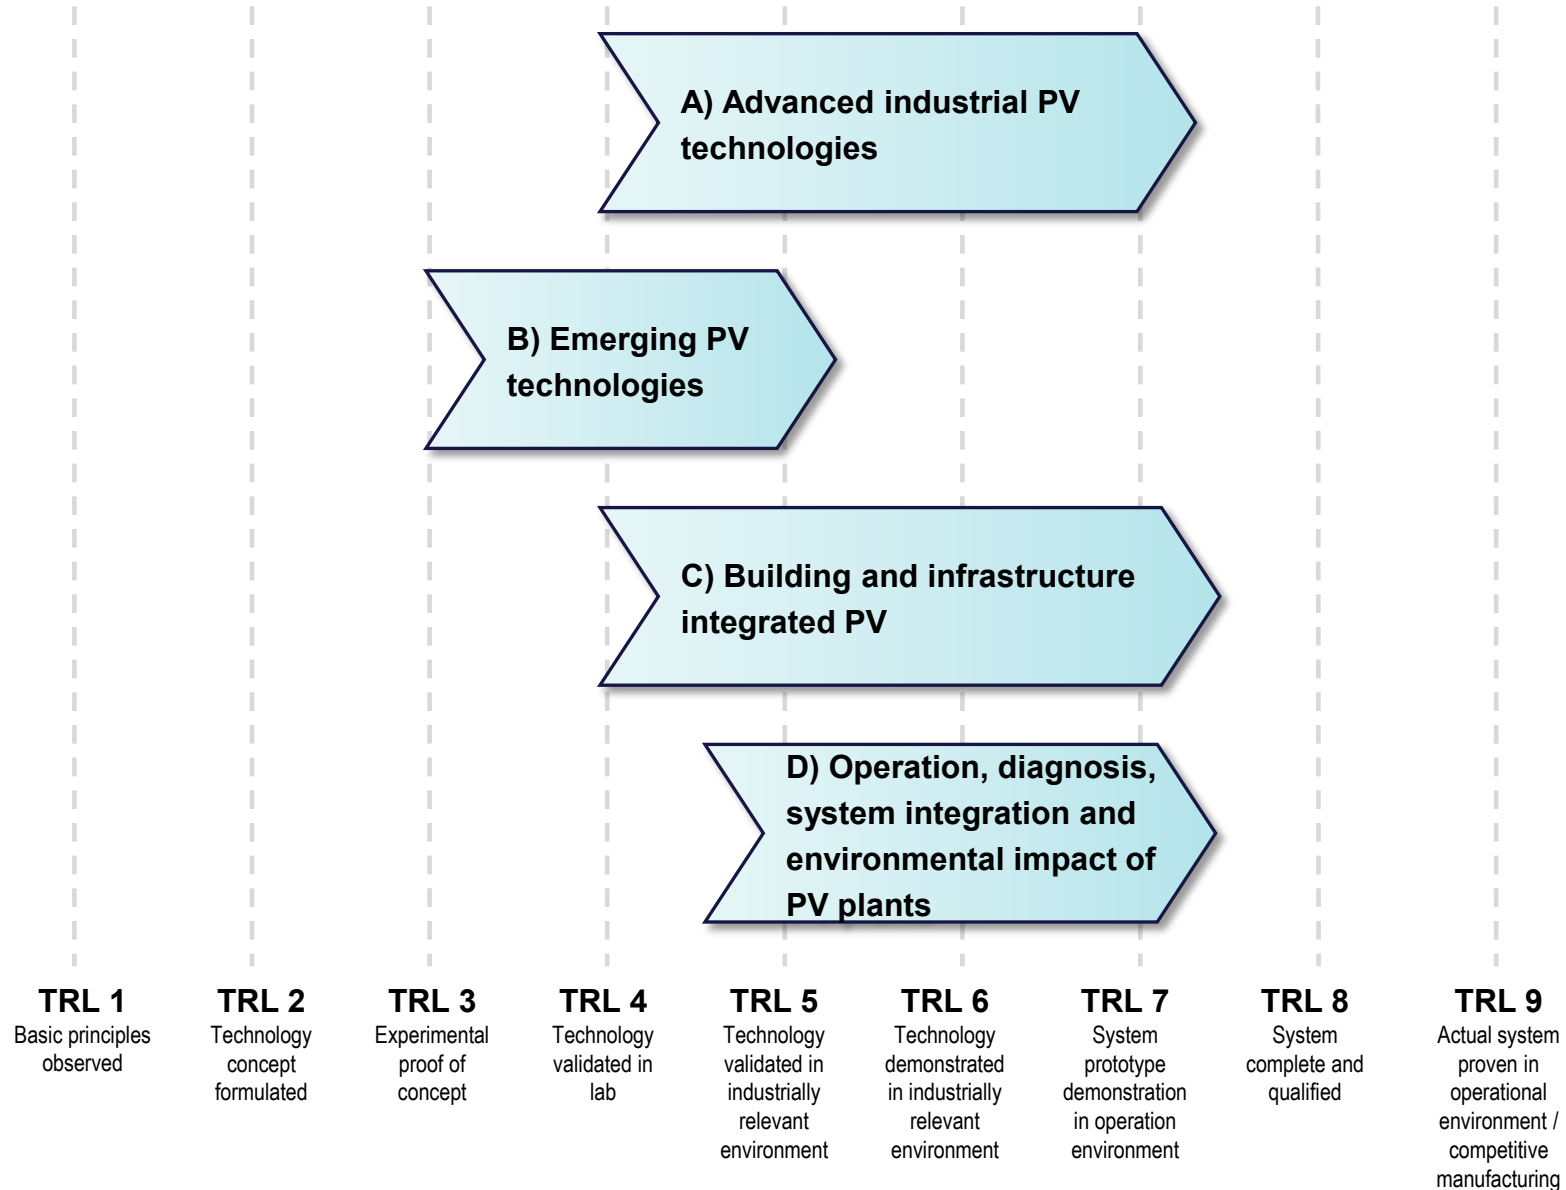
A) Advanced industrial PV technologies

B) Emerging PV technologies

C) Building and infrastructure integrated PV

D) Operation, diagnosis, system integration and environmental impact of PV plants

TRL 1
Basic principles observed

TRL 2
Technology concept formulated

TRL 3
Experimental proof of concept

TRL 4
Technology validated in lab

TRL 5
Technology validated in industrially relevant environment

TRL 6
Technology demonstrated in industrially relevant environment

TRL 7
System prototype demonstration in operation environment

TRL 8
System complete and qualified

TRL 9
Actual system proven in operational environment / competitive manufacturing